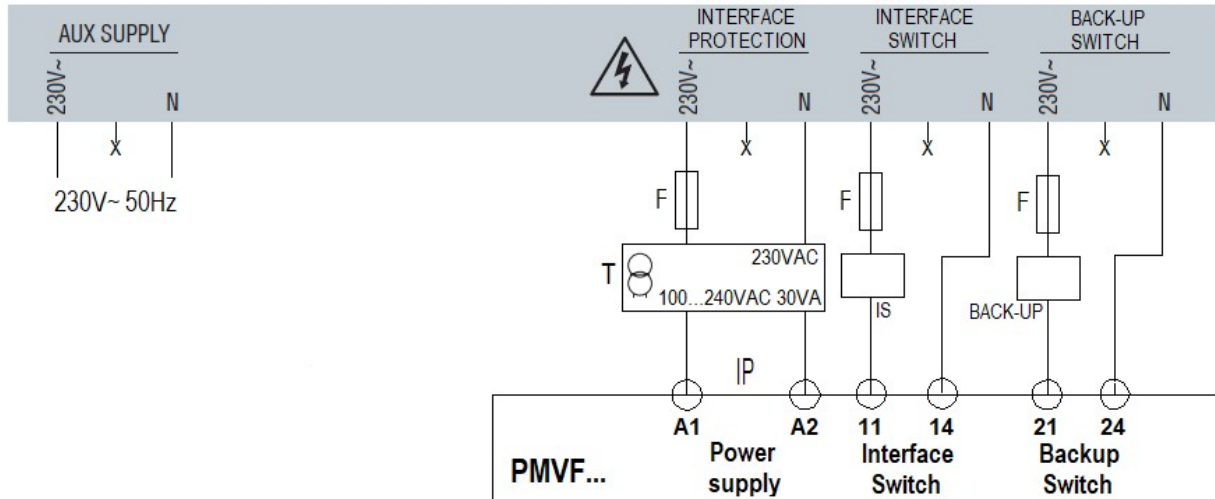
AUX SUPPLY
230V~ x N
230V~ 50Hz

INTERFACE PROTECTION
230V~ x N
F
T
230VAC
100...240VAC 30VA
IP

INTERFACE SWITCH
230V~ x N
F
IS

BACK-UP SWITCH
230V~ x N
F
BACK-UP

A1 A2 11 14 21 24
PMVF...
Power supply
Interface Switch
Backup Switch